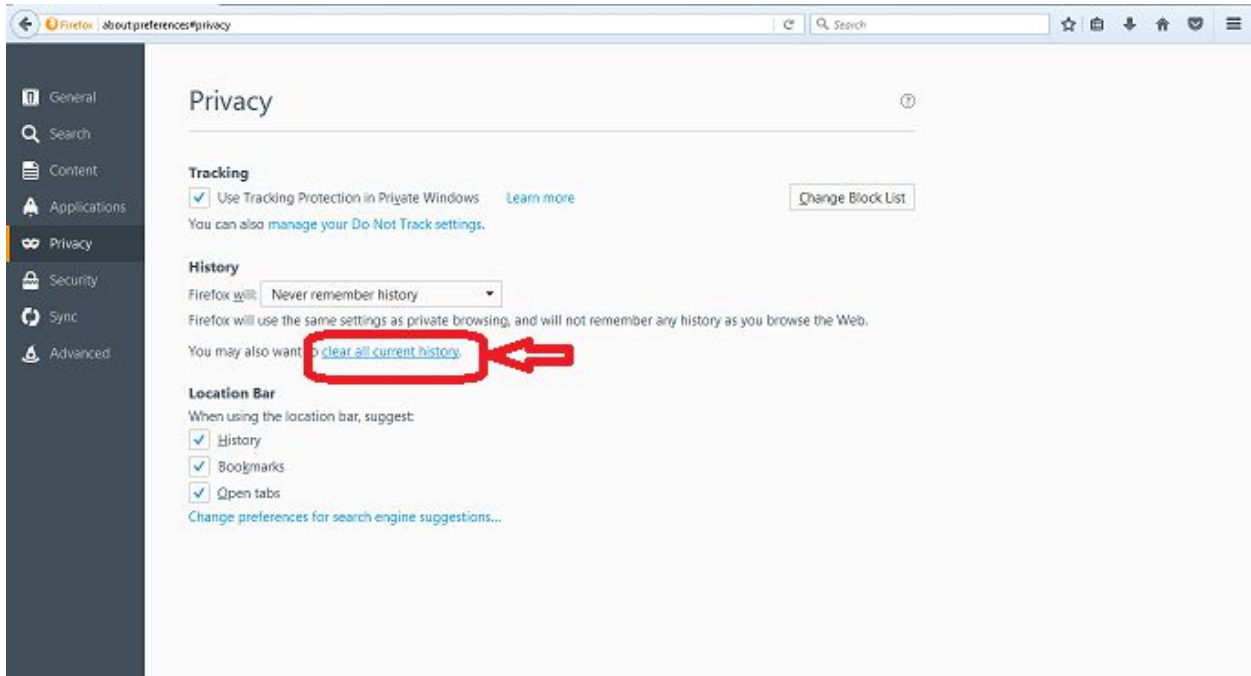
Firefox about:preferences#privacy

Search

General
Search
Content
Applications
Privacy
Security
Sync
Advanced

Privacy

Tracking
Use Tracking Protection in Private Windows Learn more
Change Block List
You can also manage your Do Not Track settings.

History
Firefox will: Never remember history
Firefox will use the same settings as private browsing, and will not remember any history as you browse the Web.
You may also want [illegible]o clear all current history.

Location Bar
When using the location bar, suggest:
History
Bookmarks
Open tabs
Change preferences for search engine suggestions...